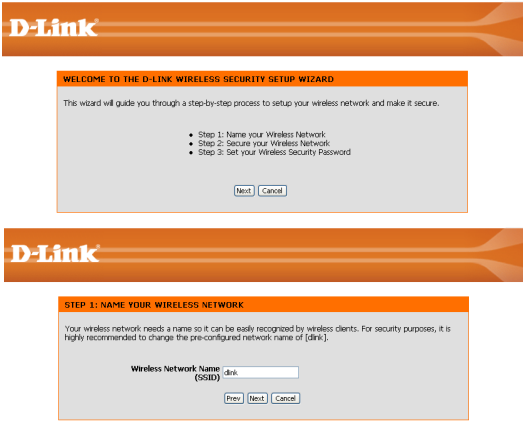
D-Link

WELCOME TO THE D-LINK WIRELESS SECURITY SETUP WIZARD

This wizard will guide you through a step-by-step process to setup your wireless network and make it secure.

- Step 1: Name your Wireless Network
- Step 2: Secure your Wireless Network
- Step 3: Set your Wireless Security Password

Next Cancel

D-Link

STEP 1: NAME YOUR WIRELESS NETWORK

Your wireless network needs a name so it can be easily recognized by wireless clients. For security purposes, it is highly recommended to change the pre-configured network name of [dlink].

Wireless Network Name (SSID) dlink

Prev Next Cancel